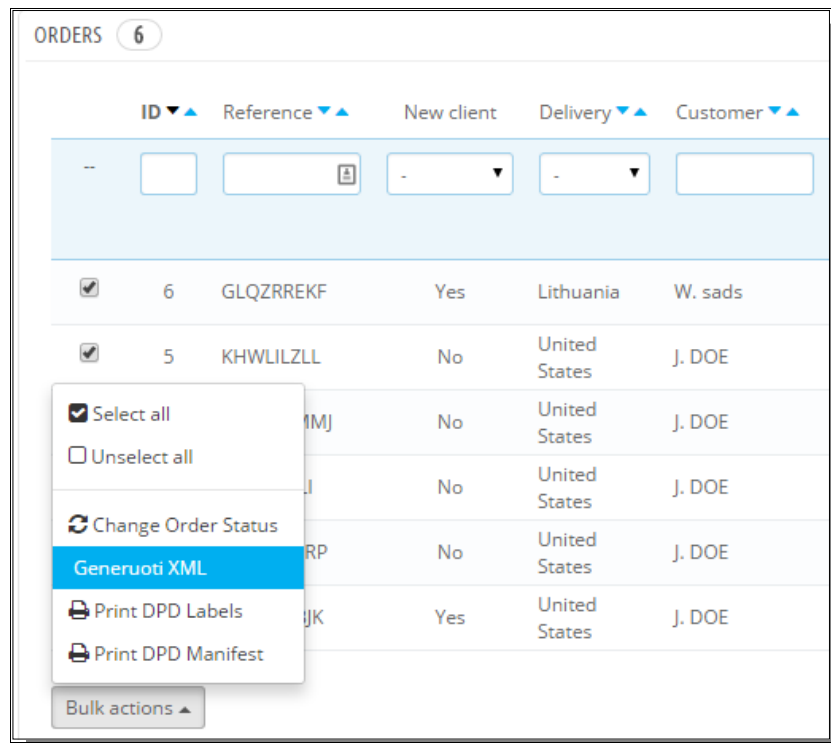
ORDERS 6

| | ID | Reference | New client | Delivery | Customer |
|---|---|---|---|---|---|
| -- | | | - | - | |
| | 6 | GLQZRREKF | Yes | Lithuania | W. sads |
| | 5 | KHWLILZLL | No | United States | J. DOE |
| | | MMJ | No | United States | J. DOE |
| | | LI | No | United States | J. DOE |
| | | RP | No | United States | J. DOE |
| | | JK | Yes | United States | J. DOE |

Select all
Unselect all
Change Order Status
Generuoti XML
Print DPD Labels
Print DPD Manifest

Bulk actions